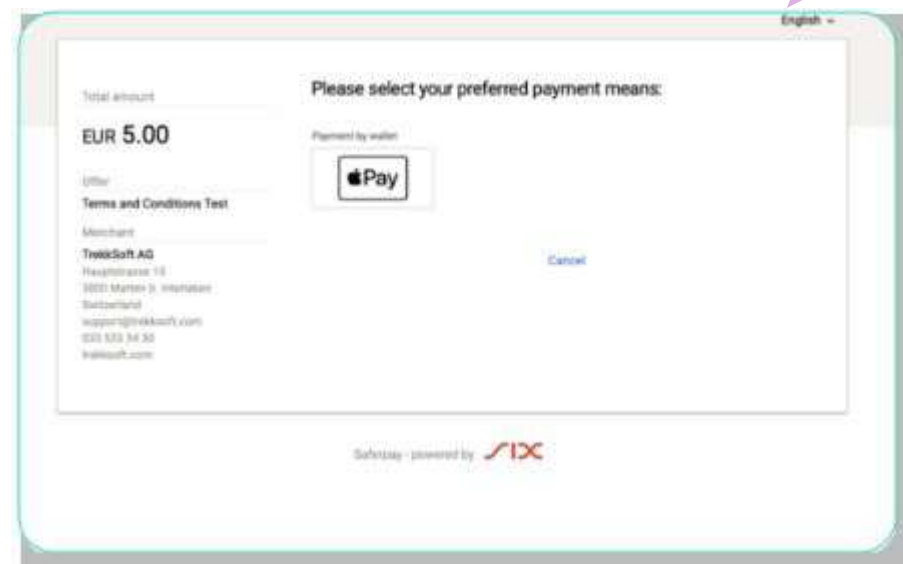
English ⌄

Total amount

EUR 5.00

Offer

Terms and Conditions Test

Merchant

TrekkSoft AG
Hauptstrasse 15
3800 Matten b. Interlaken
Switzerland
support@trekksoft.com
033 525 54 30
trekksoft.com

Please select your preferred payment means:

Payment by wallet

Pay

Cancel

Saferpay · powered by SIX